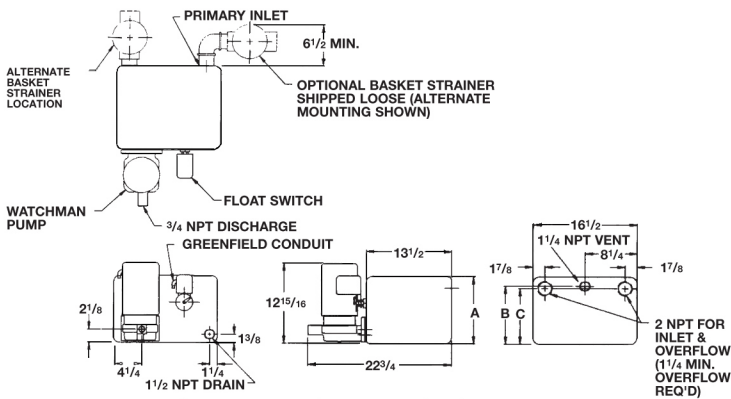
PRIMARY INLET

$6^1/_2$ MIN.

ALTERNATE BASKET STRAINER LOCATION

OPTIONAL BASKET STRAINER SHIPPED LOOSE (ALTERNATE MOUNTING SHOWN)

FLOAT SWITCH

WATCHMAN PUMP

$^3/_4$ NPT DISCHARGE

GREENFIELD CONDUIT

$2^1/_8$

$1^3/_8$

$4^1/_4$

$1^1/_4$

$1^1/_2$ NPT DRAIN

$13^1/_2$

$12^{15}/_{16}$

A

$22^3/_4$

$16^1/_2$

$1^1/_4$ NPT VENT

$1^7/_8$

$8^1/_4$

$1^7/_8$

B C

2 NPT FOR INLET & OVERFLOW ($1^1/_4$ MIN. OVERFLOW REQ'D)